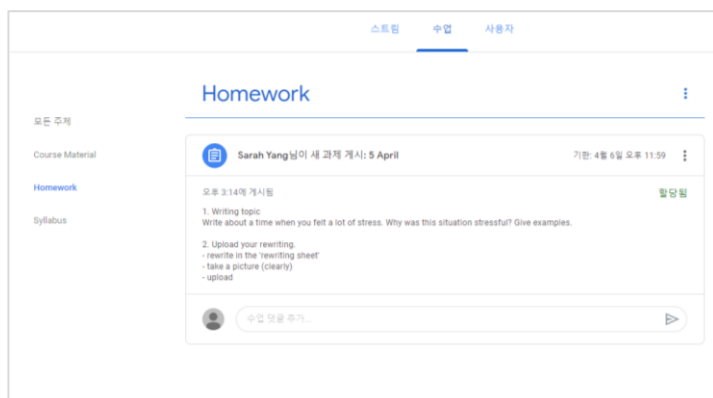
스트림 수업 사용자

모든 주제

Course Material

Homework

Syllabus

Homework

Sarah Yang님이 새 과제 게시: 5 April

기한: 4월 6일 오후 11:59

오후 3:14에 게시됨

할당됨

1. Writing topic
Write about a time when you felt a lot of stress. Why was this situation stressful? Give examples.

2. Upload your rewriting.
- rewrite in the 'rewriting sheet'
- take a picture (clearly)
- upload

수업 댓글 추가...